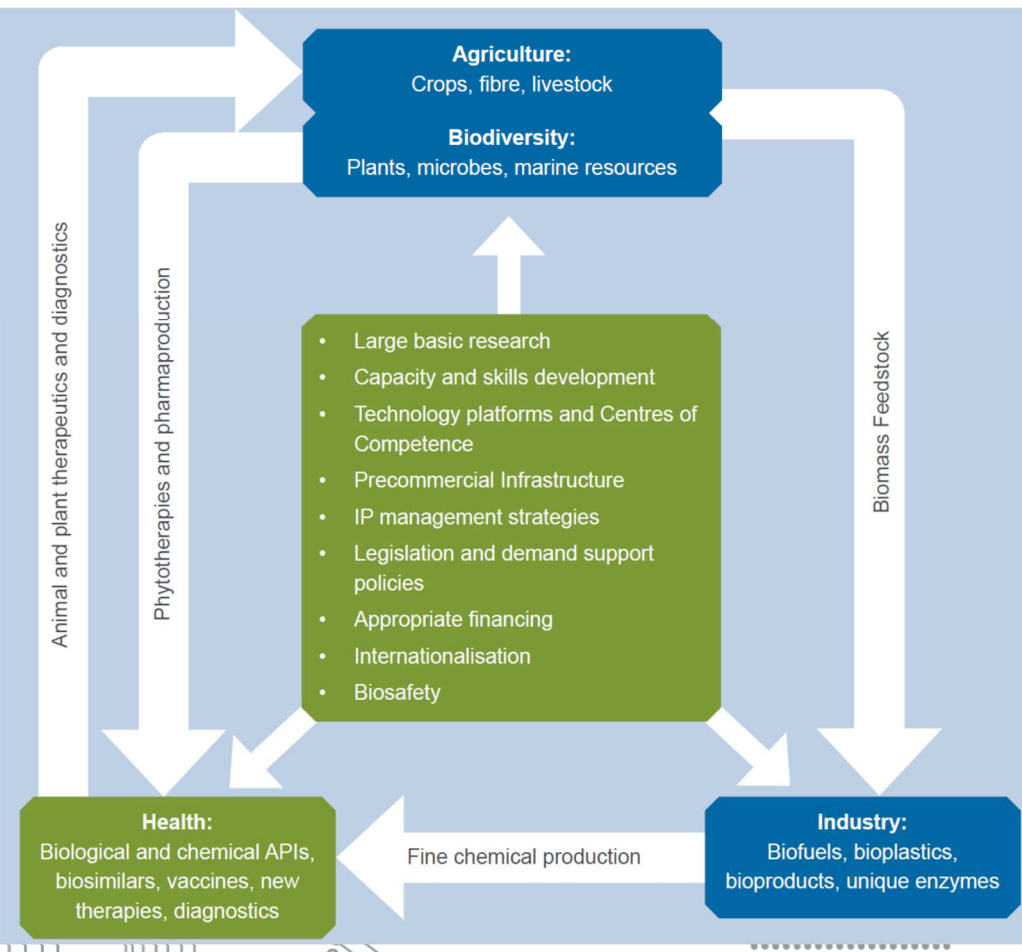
**Agriculture:**
Crops, fibre, livestock

**Biodiversity:**
Plants, microbes, marine resources

Animal and plant therapeutics and diagnostics

Phytotherapies and pharmaproduction

Biomass Feedstock

- Large basic research
- Capacity and skills development
- Technology platforms and Centres of Competence
- Precommercial Infrastructure
- IP management strategies
- Legislation and demand support policies
- Appropriate financing
- Internationalisation
- Biosafety

**Health:**
Biological and chemical APIs, biosimilars, vaccines, new therapies, diagnostics

Fine chemical production

**Industry:**
Biofuels, bioplastics, bioproducts, unique enzymes